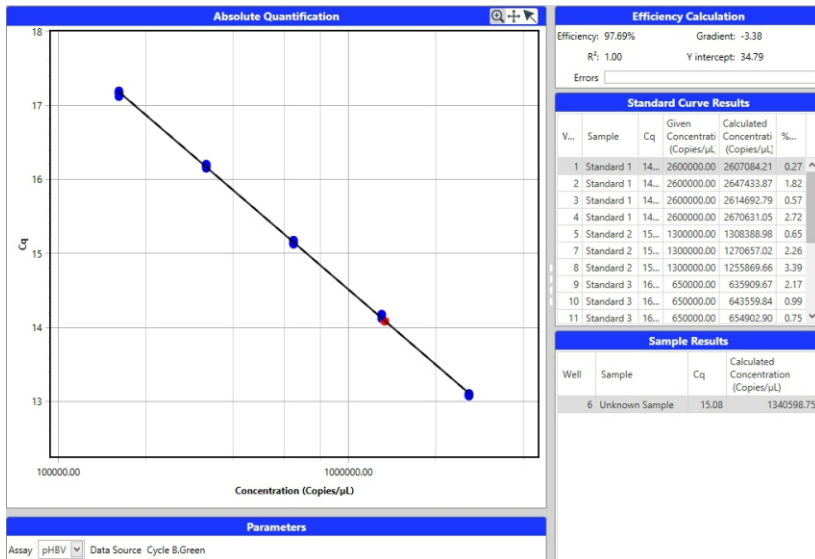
Absolute Quantification

18
17
16
15
14
13
Cq

100000.00
1000000.00
Concentration (Copies/µL)

Parameters

Assay pHBV Data Source Cycle B.Green

Efficiency Calculation

Efficiency: 97.69%
Gradient: -3.38
R²: 1.00
Y intercept: 34.79
Errors

Standard Curve Results

| V... | Sample | Cq | Given Concentrati (Copies/µL | Calculated Concentrati (Copies/µL) | %... |
|---|---|---|---|---|---|
| 1 | Standard 1 | 14... | 2600000.00 | 2607084.21 | 0.27 |
| 2 | Standard 1 | 14... | 2600000.00 | 2647433.87 | 1.82 |
| 3 | Standard 1 | 14... | 2600000.00 | 2614692.79 | 0.57 |
| 4 | Standard 1 | 14... | 2600000.00 | 2670631.05 | 2.72 |
| 5 | Standard 2 | 15... | 1300000.00 | 1308388.98 | 0.65 |
| 7 | Standard 2 | 15... | 1300000.00 | 1270657.02 | 2.26 |
| 8 | Standard 2 | 15... | 1300000.00 | 1255869.66 | 3.39 |
| 9 | Standard 3 | 16... | 650000.00 | 635909.67 | 2.17 |
| 10 | Standard 3 | 16... | 650000.00 | 643559.84 | 0.99 |
| 11 | Standard 3 | 16... | 650000.00 | 654902.90 | 0.75 |

Sample Results

| Well | Sample | Cq | Calculated Concentration (Copies/µL) |
|---|---|---|---|
| 6 | Unknown Sample | 15.08 | 1340598.75 |